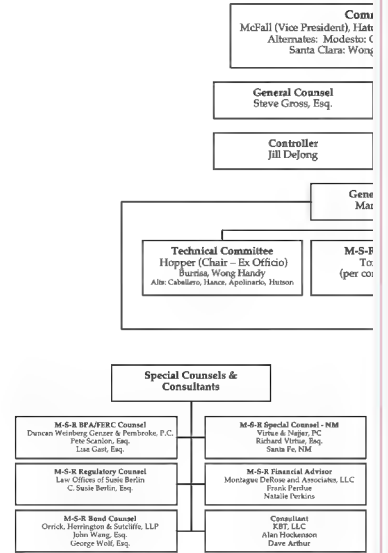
Comm
McFall (Vice President), Hat
Alternates: Modesto: C
Santa Clara: Wong

General Counsel
Steve Gross, Esq.

Controller
Jill DeJong

Gene
Mar

Technical Committee
Hopper (Chair – Ex Officio)
Burrisa, Wong Handy
Alts: Caballero, Hance, Apolinario, Hutson

M-S-F
To
(per co

Special Counsels & Consultants

M-S-R BPA/FERC Counsel
Duncan Weinberg Genzer & Pembroke, P.C.
Pete Scanlon, Esq.
Lisa Gast, Esq.

M-S-R Special Counsel - NM
Virtue & Najjar, PC
Richard Virtue, Esq.
Santa Fe, NM

M-S-R Regulatory Counsel
Law Offices of Susie Berlin
C. Susie Berlin, Esq.

M-S-R Financial Advisor
Montague DeRose and Associates, LLC
Frank Perdue
Natalie Perkins

M-S-R Bond Counsel
Orrick, Herrington & Sutcliffe, LLP
John Wang, Esq.
George Wolf, Esq.

Consultant
KBT, LLC
Alan Hockenson
Dave Arthur